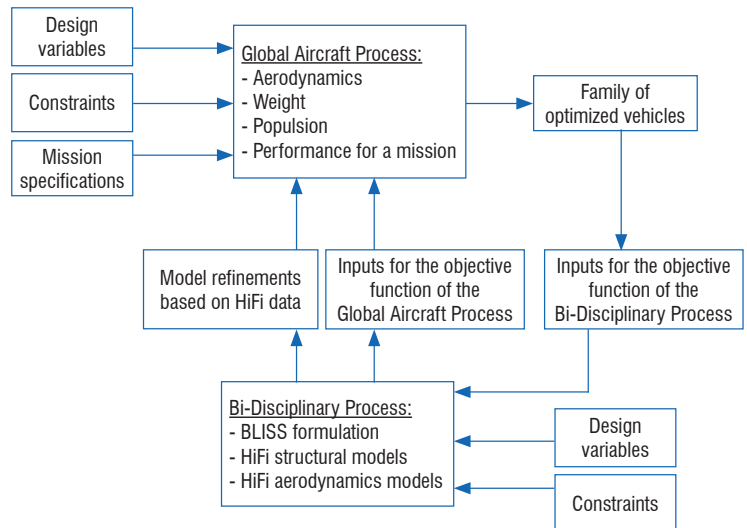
Design variables

Constraints

Mission specifications

Global Aircraft Process:
- Aerodynamics
- Weight
- Populsion
- Performance for a mission

Family of optimized vehicles

Model refinements based on HiFi data

Inputs for the objective function of the Global Aircraft Process

Inputs for the objective function of the Bi-Disciplinary Process

Bi-Disciplinary Process:
- BLISS formulation
- HiFi structural models
- HiFi aerodynamics models

Design variables

Constraints